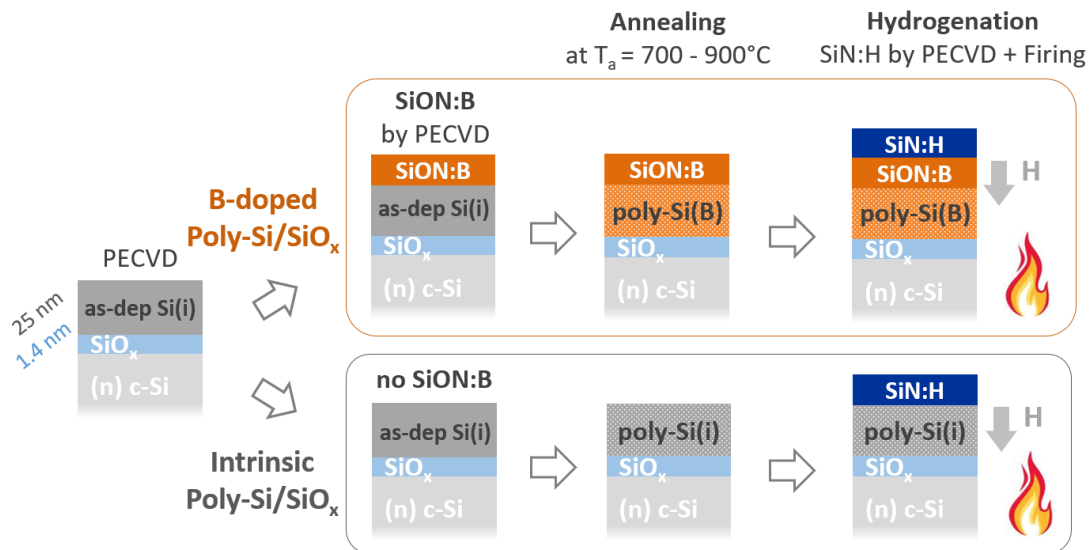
Annealing
at $T_a$ = 700 - 900°C

Hydrogenation
SiN:H by PECVD + Firing

PECVD
25 nm
1.4 nm
as-dep Si(i)
$SiO_x$
(n) c-Si

B-doped
Poly-Si/$SiO_x$

SiON:B
by PECVD
SiON:B
as-dep Si(i)
$SiO_x$
(n) c-Si

SiON:B
poly-Si(B)
$SiO_x$
(n) c-Si

SiN:H
SiON:B
poly-Si(B)
$SiO_x$
(n) c-Si
H

Intrinsic
Poly-Si/$SiO_x$

no SiON:B
as-dep Si(i)
$SiO_x$
(n) c-Si

poly-Si(i)
$SiO_x$
(n) c-Si

SiN:H
poly-Si(i)
$SiO_x$
(n) c-Si
H